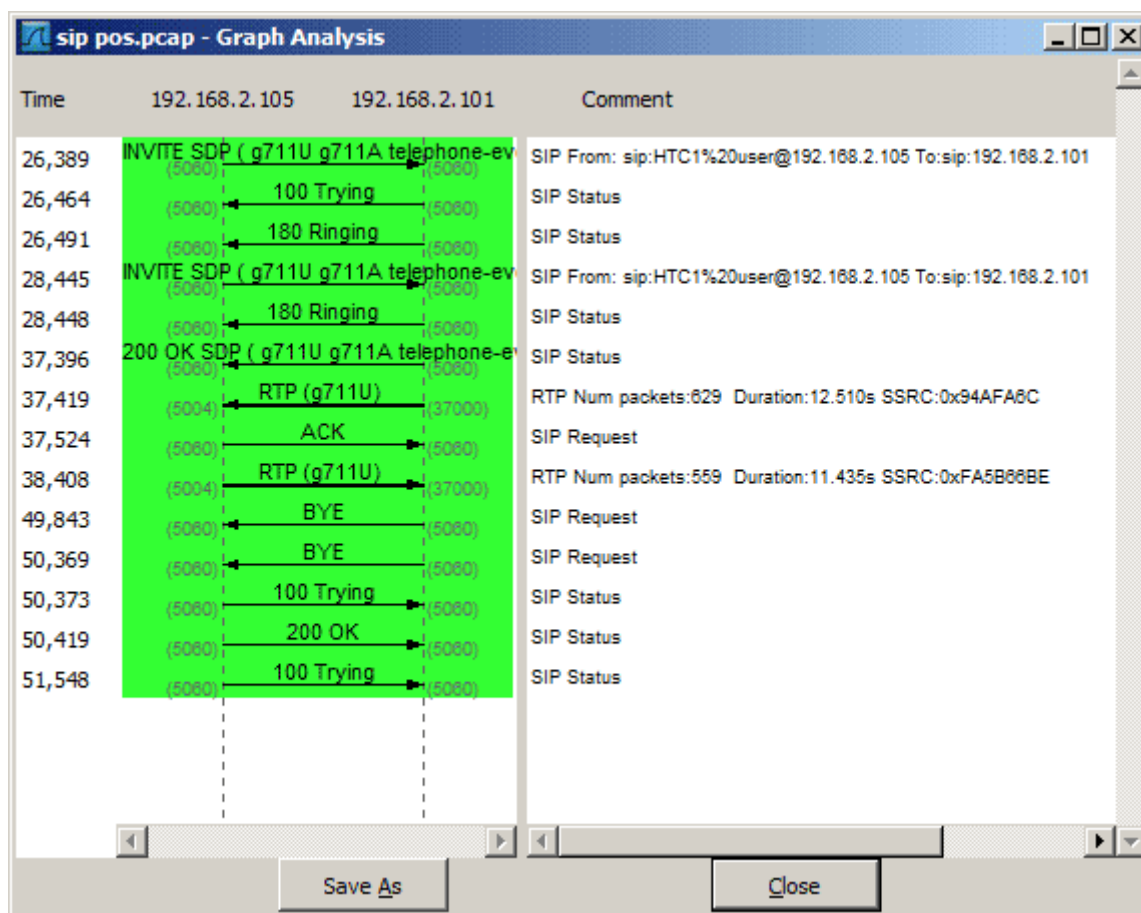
sip pos.pcap - Graph Analysis

Time 192.168.2.105 192.168.2.101 Comment

| Time | 192.168.2.105 | | 192.168.2.101 | Comment |
|---|---|---|---|---|
| 26,389 | (5060) | INVITE SDP ( g711U g711A telephone-ev | (5060) | SIP From: sip:HTC1%20user@192.168.2.105 To:sip:192.168.2.101 |
| 26,464 | (5060) | 100 Trying | (5060) | SIP Status |
| 26,491 | (5060) | 180 Ringing | (5060) | SIP Status |
| 28,445 | (5060) | INVITE SDP ( g711U g711A telephone-ev | (5060) | SIP From: sip:HTC1%20user@192.168.2.105 To:sip:192.168.2.101 |
| 28,448 | (5060) | 180 Ringing | (5060) | SIP Status |
| 37,396 | (5060) | 200 OK SDP ( g711U g711A telephone-ev | (5060) | SIP Status |
| 37,419 | (5004) | RTP (g711U) | (37000) | RTP Num packets:629 Duration:12.510s SSRC:0x94AFA6C |
| 37,524 | (5060) | ACK | (5060) | SIP Request |
| 38,408 | (5004) | RTP (g711U) | (37000) | RTP Num packets:559 Duration:11.435s SSRC:0xFA5B66BE |
| 49,843 | (5060) | BYE | (5060) | SIP Request |
| 50,369 | (5060) | BYE | (5060) | SIP Request |
| 50,373 | (5060) | 100 Trying | (5060) | SIP Status |
| 50,419 | (5060) | 200 OK | (5060) | SIP Status |
| 51,548 | (5060) | 100 Trying | (5060) | SIP Status |

Save As Close